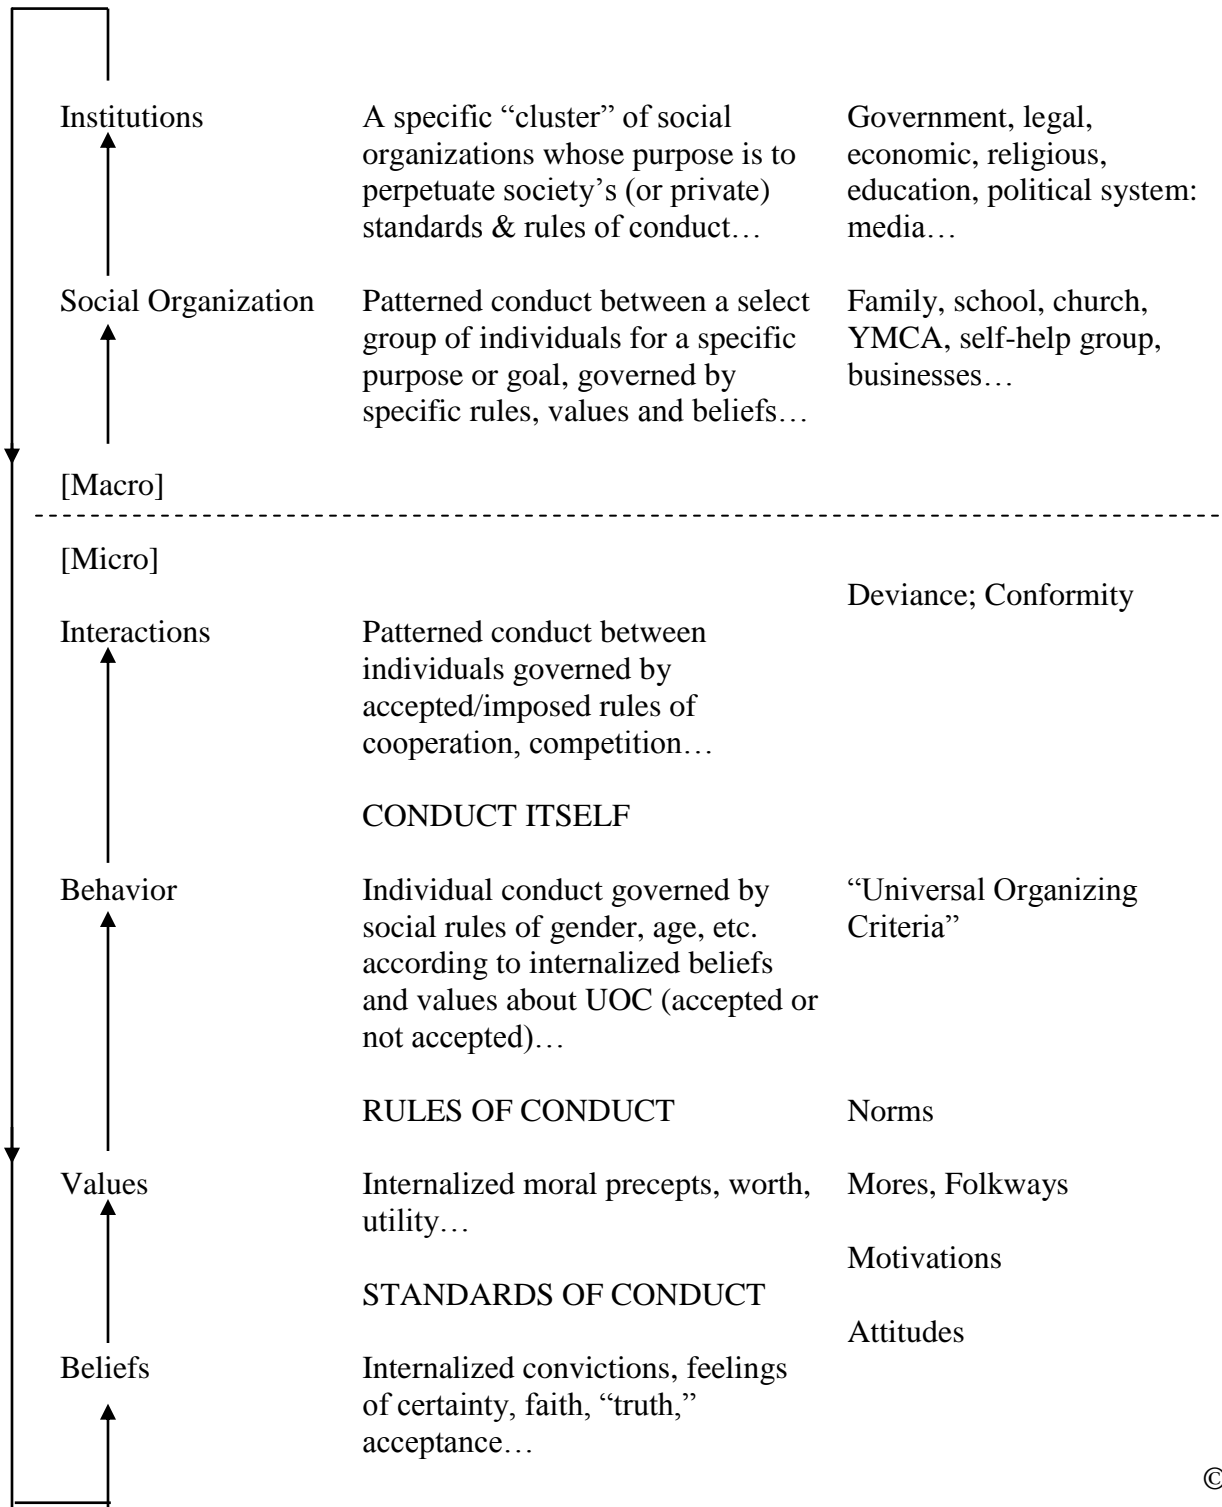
Institutions

A specific “cluster” of social organizations whose purpose is to perpetuate society’s (or private) standards & rules of conduct…

Government, legal, economic, religious, education, political system: media…

Social Organization

Patterned conduct between a select group of individuals for a specific purpose or goal, governed by specific rules, values and beliefs…

Family, school, church, YMCA, self-help group, businesses…

[Macro]

[Micro]

Deviance; Conformity

Interactions

Patterned conduct between individuals governed by accepted/imposed rules of cooperation, competition…

CONDUCT ITSELF

Behavior

Individual conduct governed by social rules of gender, age, etc. according to internalized beliefs and values about UOC (accepted or not accepted)…

“Universal Organizing Criteria”

RULES OF CONDUCT

Norms

Values

Internalized moral precepts, worth, utility…

Mores, Folkways

Motivations

STANDARDS OF CONDUCT

Attitudes

Beliefs

Internalized convictions, feelings of certainty, faith, “truth,” acceptance…

©